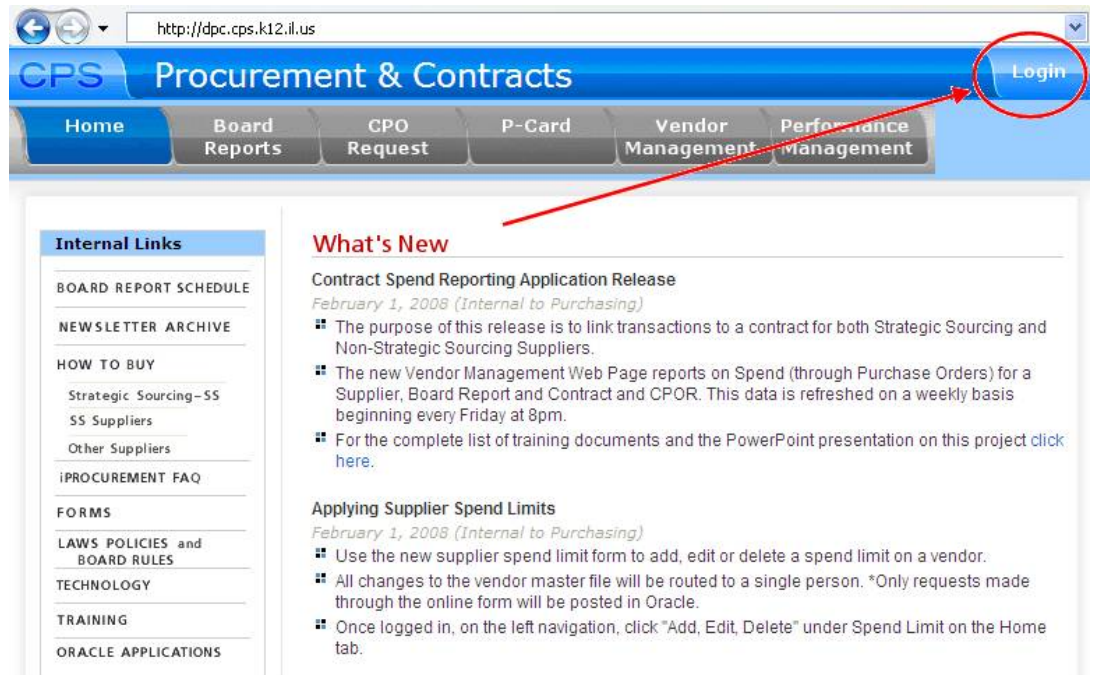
http://dpc.cps.k12.il.us

CPS Procurement & Contracts

Login

Home
Board Reports
CPO Request
P-Card
Vendor Management
Performance Management

Internal Links

BOARD REPORT SCHEDULE

NEWSLETTER ARCHIVE

HOW TO BUY

Strategic Sourcing-SS

SS Suppliers

Other Suppliers

iPROCUREMENT FAQ

FORMS

LAWS POLICIES and BOARD RULES

TECHNOLOGY

TRAINING

ORACLE APPLICATIONS

What's New

Contract Spend Reporting Application Release

February 1, 2008 (Internal to Purchasing)

The purpose of this release is to link transactions to a contract for both Strategic Sourcing and Non-Strategic Sourcing Suppliers.

The new Vendor Management Web Page reports on Spend (through Purchase Orders) for a Supplier, Board Report and Contract and CPOR. This data is refreshed on a weekly basis beginning every Friday at 8pm.

For the complete list of training documents and the PowerPoint presentation on this project click here.

Applying Supplier Spend Limits

February 1, 2008 (Internal to Purchasing)

Use the new supplier spend limit form to add, edit or delete a spend limit on a vendor.

All changes to the vendor master file will be routed to a single person. *Only requests made through the online form will be posted in Oracle.

Once logged in, on the left navigation, click "Add, Edit, Delete" under Spend Limit on the Home tab.